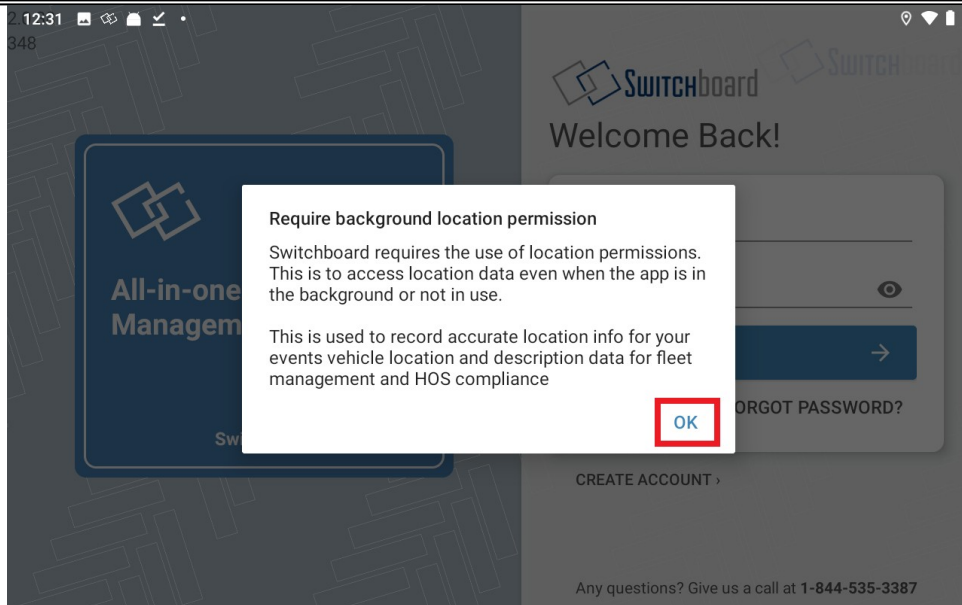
12:31
2
348

SWITCHboard
SWITCHboard
Welcome Back!

All-in-one
Managem
Swi

Require background location permission

Switchboard requires the use of location permissions. This is to access location data even when the app is in the background or not in use.

This is used to record accurate location info for your events vehicle location and description data for fleet management and HOS compliance

OK

ORGOT PASSWORD?

CREATE ACCOUNT ›

Any questions? Give us a call at 1-844-535-3387